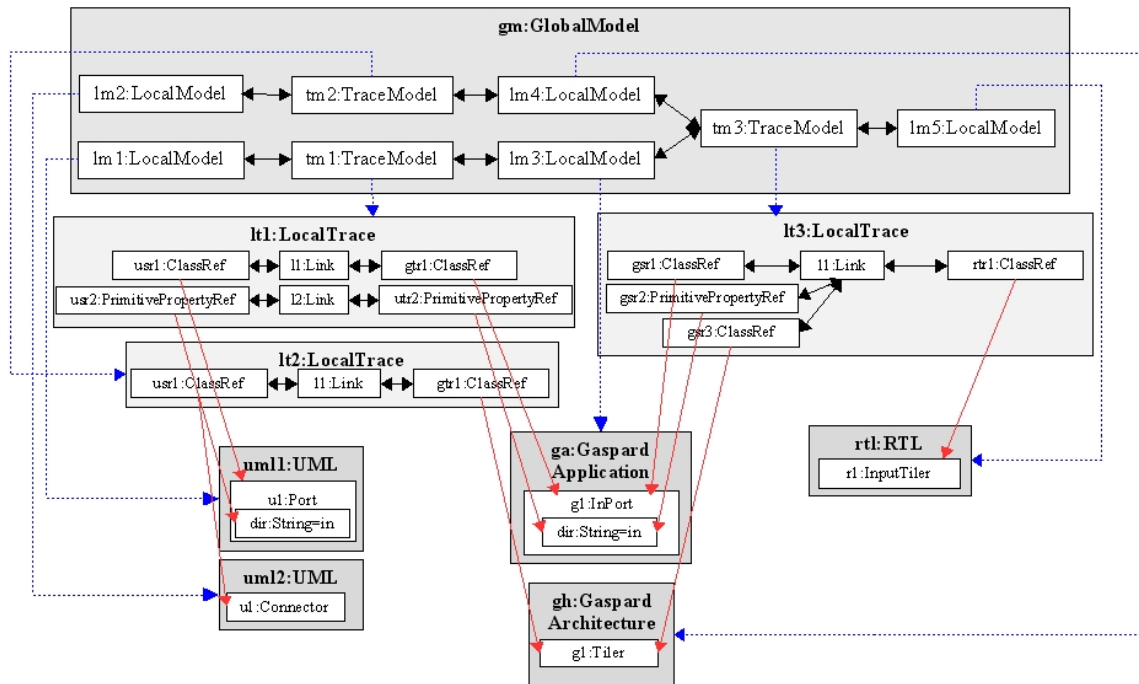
gm:GlobalModel

lm2:LocalModel

tm2:TraceModel

lm4:LocalModel

tm3:TraceModel

lm5:LocalModel

lm1:LocalModel

tm1:TraceModel

lm3:LocalModel

lt1:LocalTrace

usr1:ClassRef

l1:Link

gtr1:ClassRef

usr2:PrimitivePropertyRef

l2:Link

utr2:PrimitivePropertyRef

lt3:LocalTrace

gsr1:ClassRef

l1:Link

rtr1:ClassRef

gsr2:PrimitivePropertyRef

gsr3:ClassRef

lt2:LocalTrace

usr1:ClassRef

l1:Link

gtr1:ClassRef

uml1:UML

u1:Port

dir:String=in

ga:Gaspard Application

g1:InPort

dir:String=in

rtl:RTL

r1:InputTiler

uml2:UML

u1:Connector

gh:Gaspard Architecture

g1:Tiler